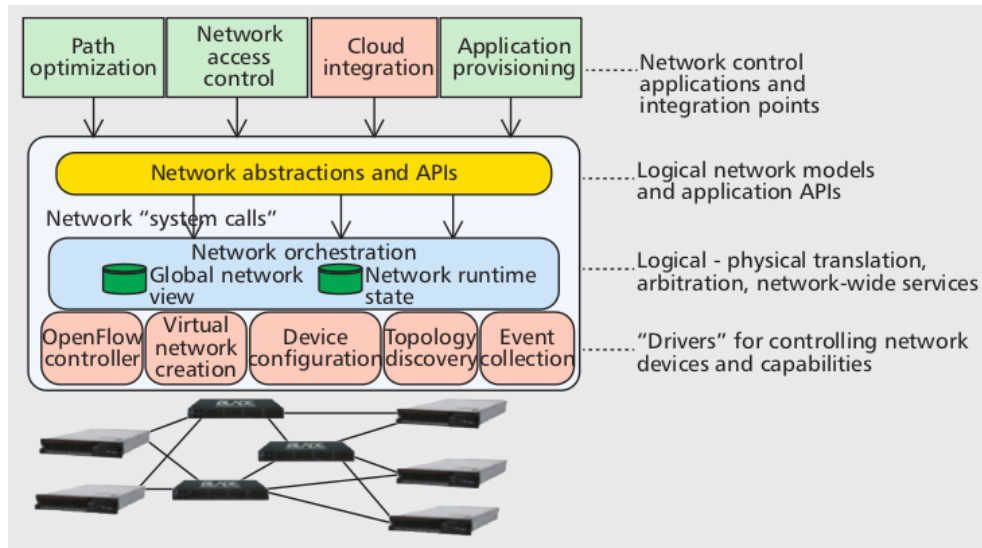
Path optimization

Network access control

Cloud integration

Application provisioning

Network control applications and integration points

Network abstractions and APIs

Logical network models and application APIs

Network "system calls"

Network orchestration

Global network view

Network runtime state

Logical - physical translation, arbitration, network-wide services

OpenFlow controller

Virtual network creation

Device configuration

Topology discovery

Event collection

"Drivers" for controlling network devices and capabilities

BLADE

BLADE

BLADE